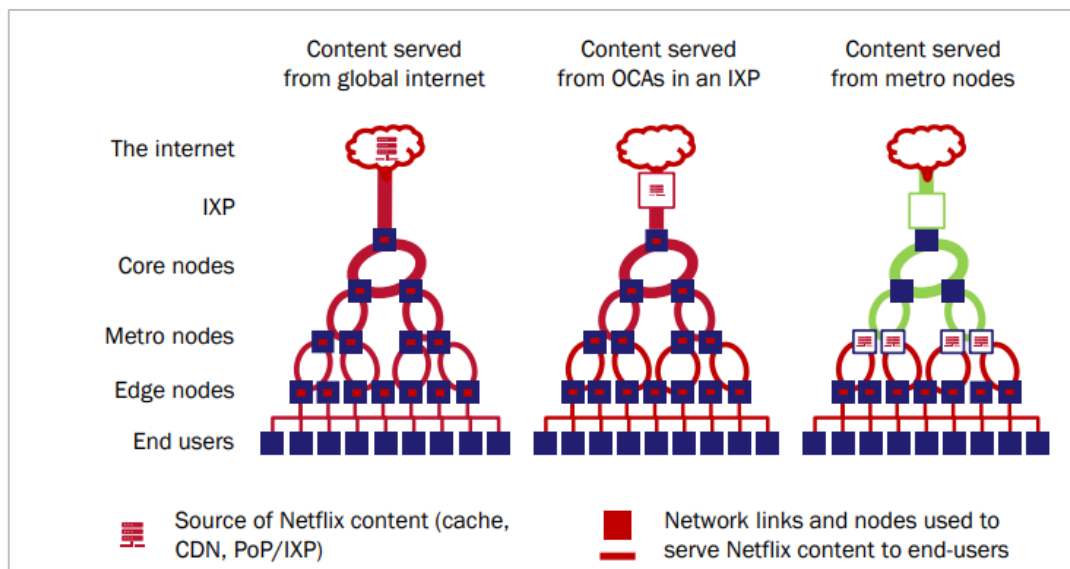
Content served from global internet

Content served from OCAs in an IXP

Content served from metro nodes

The internet

IXP

Core nodes

Metro nodes

Edge nodes

End users

Source of Netflix content (cache, CDN, PoP/IXP)

Network links and nodes used to serve Netflix content to end-users